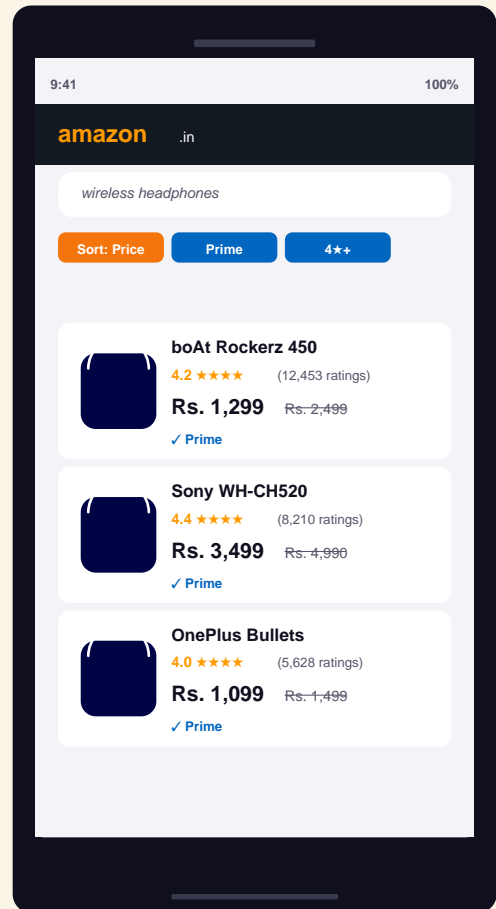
9:41

100%

amazon .in

wireless headphones

Sort: Price

Prime

4★+

boAt Rockerz 450

4.2 ★★★★ (12,453 ratings)

Rs. 1,299 ~~Rs. 2,499~~

✓ Prime

Sony WH-CH520

4.4 ★★★★ (8,210 ratings)

Rs. 3,499 ~~Rs. 4,990~~

✓ Prime

OnePlus Bullets

4.0 ★★★★ (5,628 ratings)

Rs. 1,099 ~~Rs. 1,499~~

✓ Prime